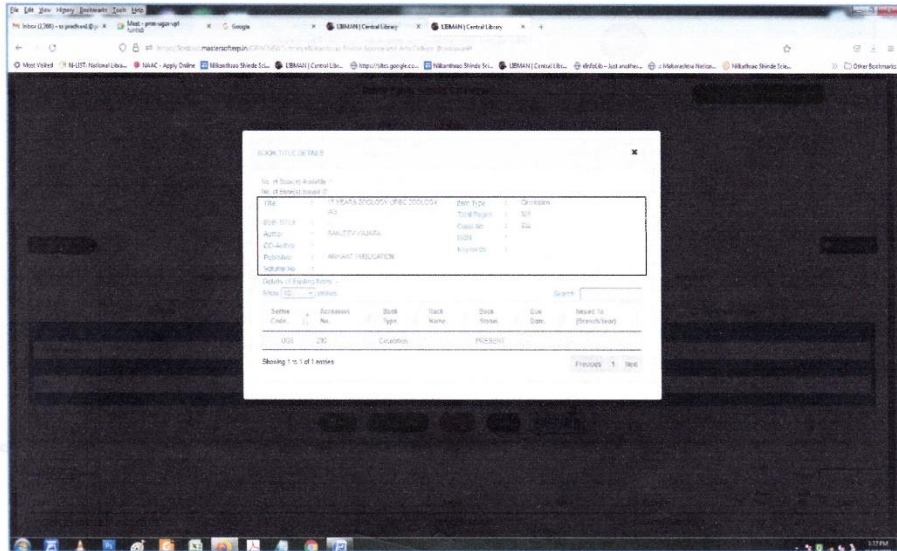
File Edit View History Bookmarks Tools Help

Inbox (2,388) - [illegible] | Meet - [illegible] | G Google | LIBMAN | Central Library | LIBMAN | Central Library

https://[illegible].mastersoftepin/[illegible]

Most Visited | N-LIST: National Libra... | NAAC - Apply Online | Nilkantharao Shinde Sci... | LIBMAN | Central Libr... | https://sites.google.co... | Nilkantharao Shinde Sci... | LIBMAN | Central Libr... | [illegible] | Maharashtra Nation... | Nilkantharao Shinde Scie... | Other Bookmarks

BOOK TITLE DETAILS

No. of Book(s) Available : 1
No. of Book(s) Issued : 0

| | | | |
|---|---|---|---|
| Title | : 11 YEARS ZOOLOGY UPSC ZOOLOGY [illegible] | Item Type | : Circulation |
| Sub Title | : | Total Pages | : 321 |
| Author | : SAKLEY GUPTA | Class No | : 592 |
| CO-Author | : | ISBN | : |
| Publisher | : ARIHANT PUBLICATION | Keywords | : |
| Volume No | : | | |

Details of Existing Items
Show 10 entries | Search:

| Series Code | Accession No. | Book Type | Rack Name | Book Status | Due Date | Issued To (Branch/Year) |
|---|---|---|---|---|---|---|
| UGS | 210 | Circulation | | PRESENT | | |

Showing 1 to 1 of 1 entries

Previous 1 Next